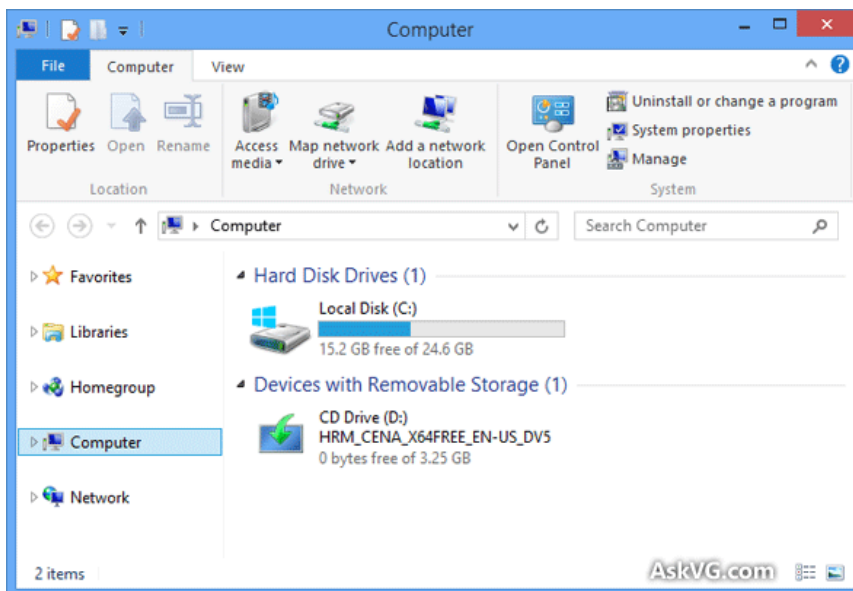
Computer

File Computer View

Properties Open Rename
Location

Access media
Map network drive
Add a network location
Network

Open Control Panel
Uninstall or change a program
System properties
Manage
System

Computer

Search Computer

Favorites

Libraries

Homegroup

Computer

Network

Hard Disk Drives (1)

Local Disk (C:)
15.2 GB free of 24.6 GB

Devices with Removable Storage (1)

CD Drive (D:)
HRM_CENA_X64FREE_EN-US_DV5
0 bytes free of 3.25 GB

2 items

AskVG.com